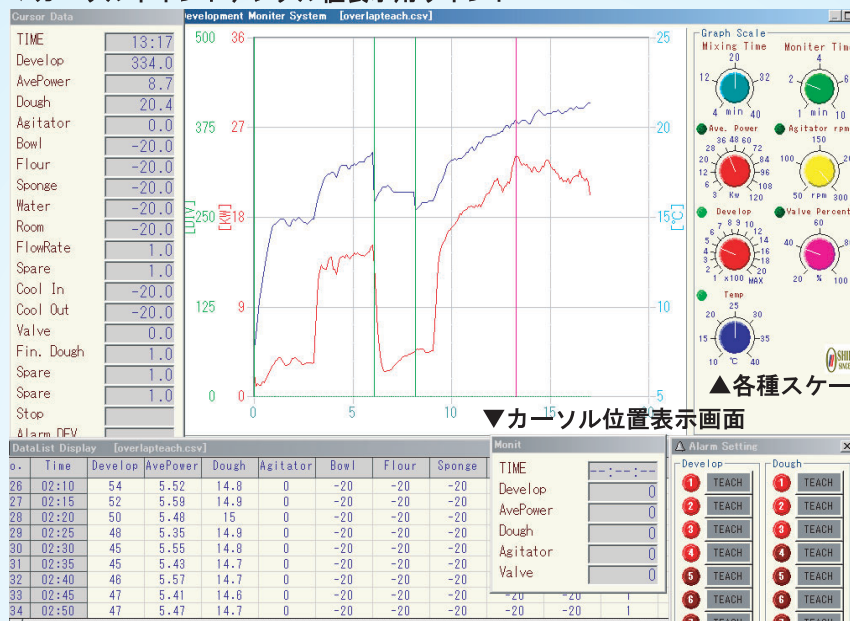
Cursor Data

| | |
|---|---|
| TIME | 13:17 |
| Develop | 334.0 |
| AvePower | 8.7 |
| Dough | 20.4 |
| Agitator | 0.0 |
| Bowl | -20.0 |
| Flour | -20.0 |
| Sponge | -20.0 |
| Water | -20.0 |
| Room | -20.0 |
| FlowRate | 1.0 |
| Spare | 1.0 |
| Cool In | -20.0 |
| Cool Out | -20.0 |
| Valve | 0.0 |
| Fin. Dough | 1.0 |
| Spare | 1.0 |
| Spare | 1.0 |
| Stop | |
| Alarm DEV | |

Development Moniter System [overlapteach.csv]

500 375 250 125 0
36 27 18 9 0
25 20 15 10 5
[LU] [kW] [℃]
0 5 10 15

Graph Scale
Mixing Time
20 12 32 4 min 40
Moniter Time
4 2 1 min 10
Ave. Power
36 48 60 24 72 12 84 6 96 3 108 Kw 120
Agitator rpm
150 100 50 rpm 300
Develop
7 8 9 10 5 6 12 4 14 3 16 2 18 1 x100 20 MAX
Valve Percent
60 40 20 %
Temp
25 20 30 15 35 10 ℃ 40

▲各種スケー

▼カーソル位置表示画面

DataList Display [overlapteach.csv]

| o. | Time | Develop | AvePower | Dough | Agitator | Bowl | Flour | Sponge |
|---|---|---|---|---|---|---|---|---|
| 26 | 02:10 | 54 | 5.52 | 14.8 | 0 | -20 | -20 | -20 |
| 27 | 02:15 | 52 | 5.59 | 14.9 | 0 | -20 | -20 | -20 |
| 28 | 02:20 | 50 | 5.48 | 15 | 0 | -20 | -20 | -20 |
| 29 | 02:25 | 48 | 5.35 | 14.9 | 0 | -20 | -20 | -20 |
| 30 | 02:30 | 45 | 5.55 | 14.8 | 0 | -20 | -20 | -20 |
| 31 | 02:35 | 45 | 5.43 | 14.7 | 0 | -20 | -20 | -20 |
| 32 | 02:40 | 46 | 5.57 | 14.7 | 0 | -20 | -20 | -20 |
| 33 | 02:45 | 47 | 5.41 | 14.6 | 0 | -20 | -20 | -20 |
| 34 | 02:50 | 47 | 5.47 | 14.7 | 0 | -20 | -20 | -20 -20 -20 1 |

Monit
TIME --:--:--
Develop 0
AvePower 0
Dough 0
Agitator 0
Valve 0

Alarm Setting
Develop
1 TEACH
2 TEACH
3 TEACH
4 TEACH
5 TEACH
6 TEACH
Dough
1 TEACH
2 TEACH
3 TEACH
4 TEACH
5 TEACH
6 TEACH